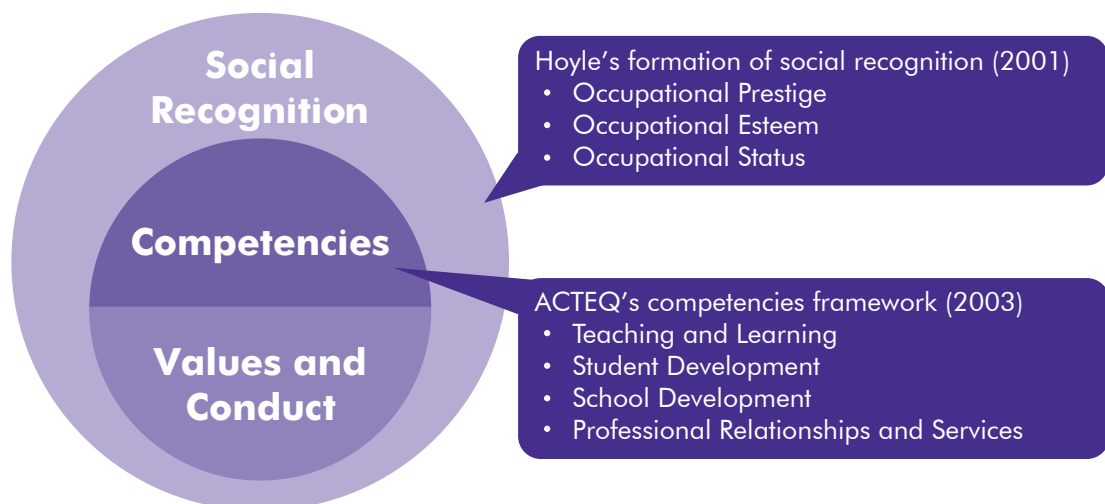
Social Recognition

Competencies

Values and Conduct

Hoyle's formation of social recognition (2001)
• Occupational Prestige
• Occupational Esteem
• Occupational Status

ACTEQ's competencies framework (2003)
• Teaching and Learning
• Student Development
• School Development
• Professional Relationships and Services